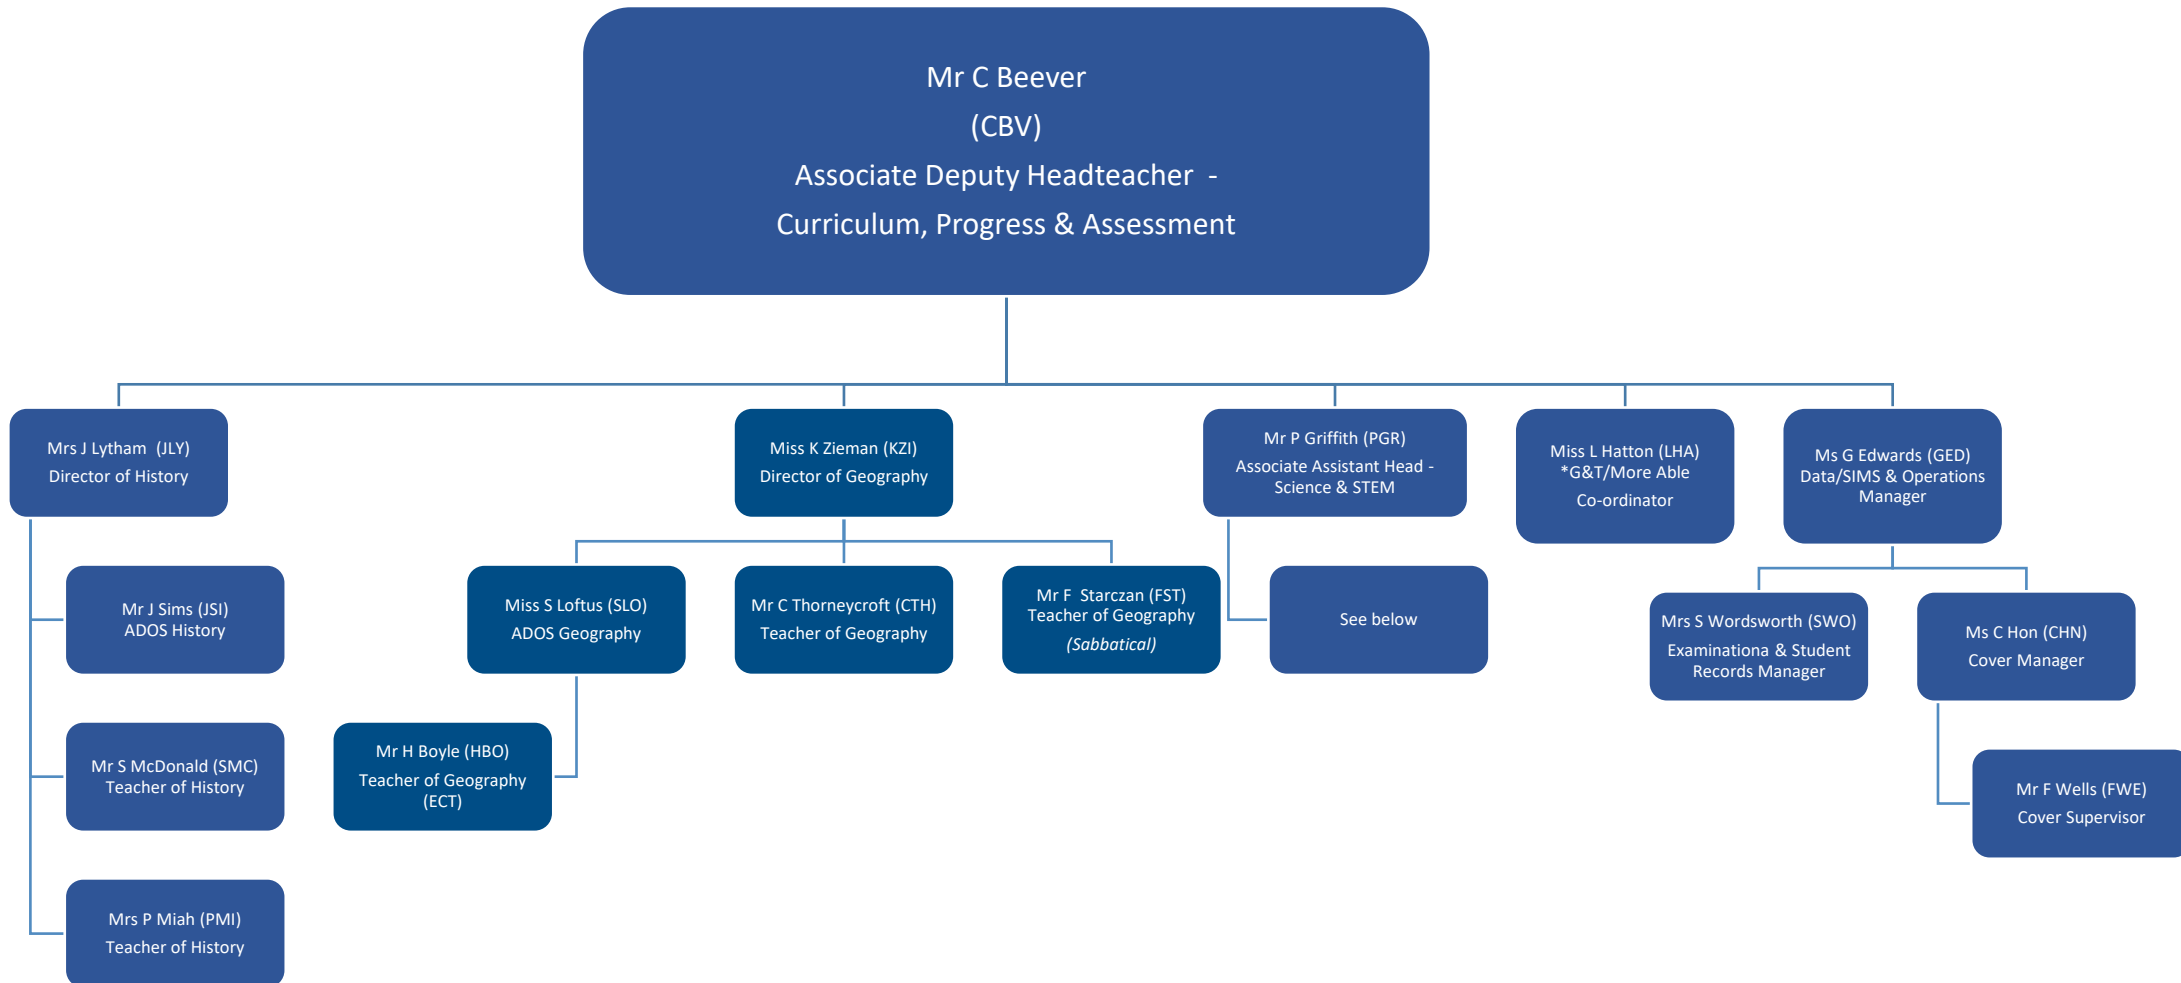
Mr C Beever
(CBV)
Associate Deputy Headteacher -
Curriculum, Progress & Assessment

Mrs J Lytham (JLY)
Director of History

Mr J Sims (JSI)
ADOS History

Mr S McDonald (SMC)
Teacher of History

Mrs P Miah (PMI)
Teacher of History

Miss K Zieman (KZI)
Director of Geography

Miss S Loftus (SLO)
ADOS Geography

Mr H Boyle (HBO)
Teacher of Geography
(ECT)

Mr C Thorneycroft (CTH)
Teacher of Geography

Mr F Starczan (FST)
Teacher of Geography
*(Sabbatical)*

Mr P Griffith (PGR)
Associate Assistant Head -
Science & STEM

See below

Miss L Hatton (LHA)
*G&T/More Able
Co-ordinator

Ms G Edwards (GED)
Data/SIMS & Operations
Manager

Mrs S Wordsworth (SWO)
Examinationa & Student
Records Manager

Ms C Hon (CHN)
Cover Manager

Mr F Wells (FWE)
Cover Supervisor